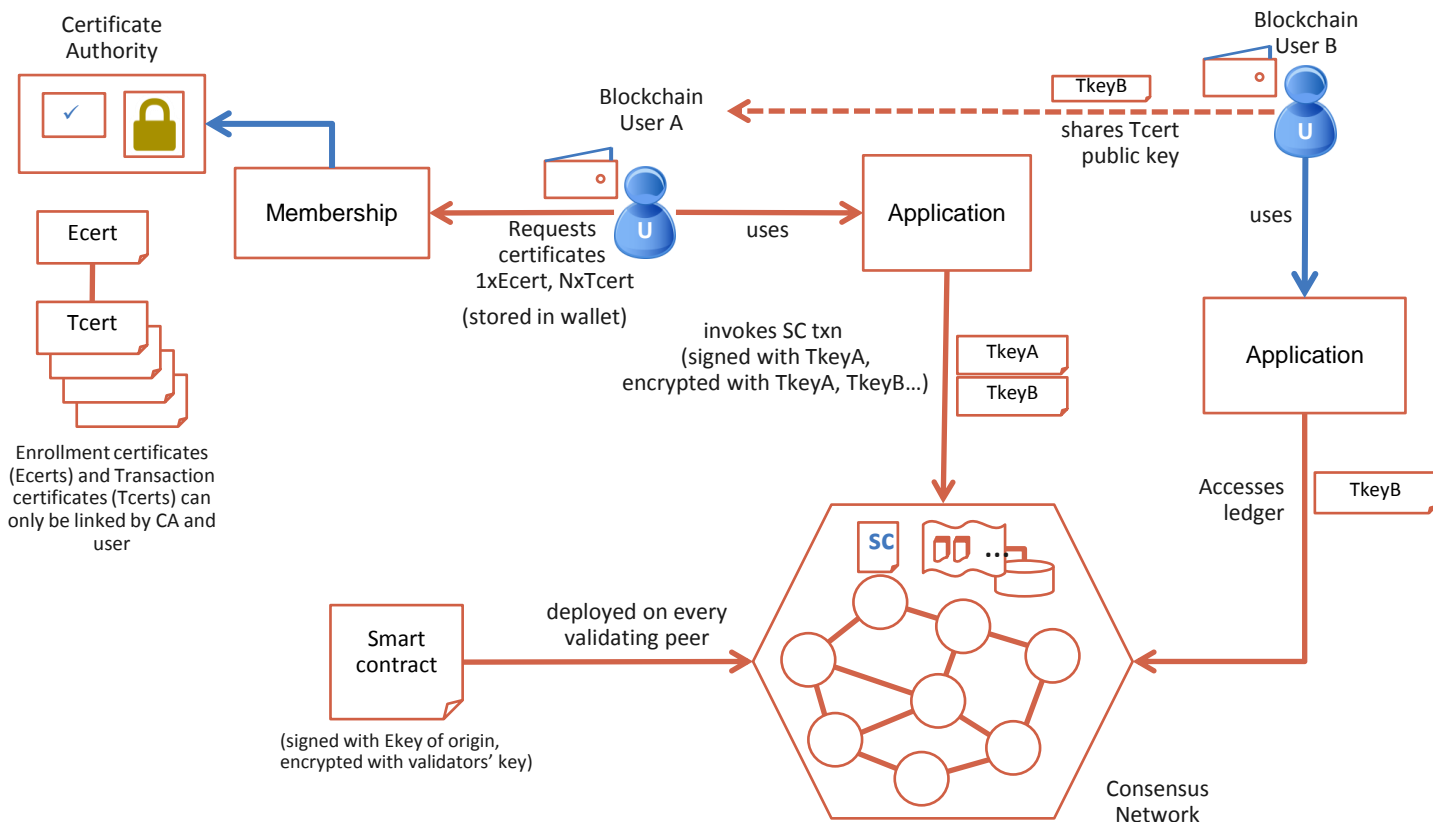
Certificate Authority

Blockchain User B

TkeyB

Blockchain User A

shares Tcert public key

U

Membership

Requests certificates 1xEcert, NxTcert

U

uses

Application

uses

Ecert

(stored in wallet)

Tcert

invokes SC txn (signed with TkeyA, encrypted with TkeyA, TkeyB…)

TkeyA

TkeyB

Application

Enrollment certificates (Ecerts) and Transaction certificates (Tcerts) can only be linked by CA and user

Accesses ledger

TkeyB

SC

…

Smart contract

deployed on every validating peer

(signed with Ekey of origin, encrypted with validators' key)

Consensus Network